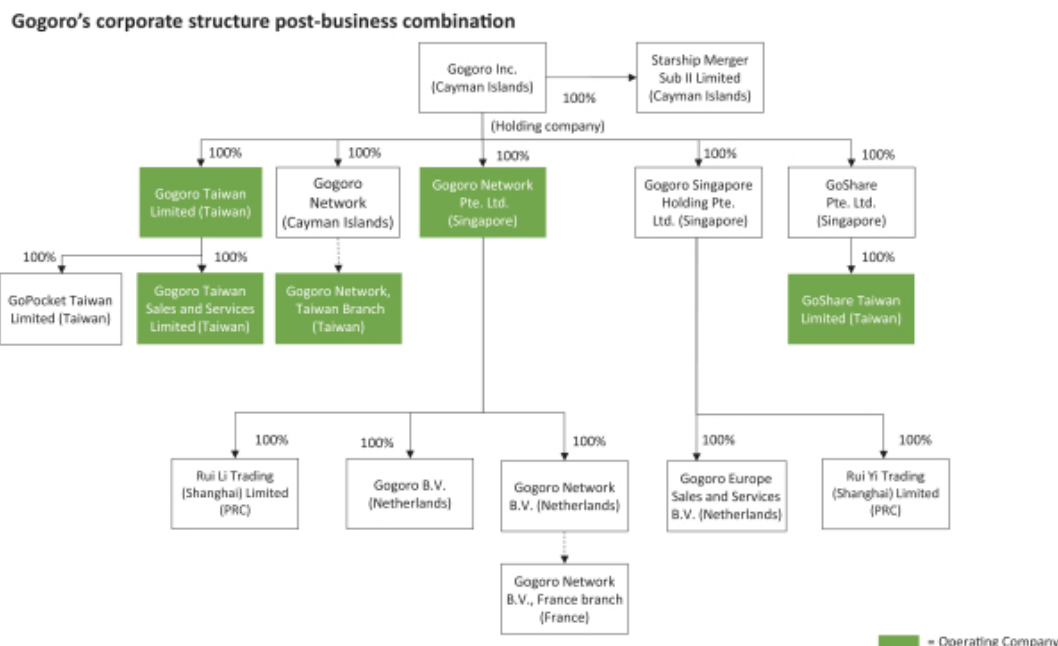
Gogoro's corporate structure post-business combination

Gogoro Inc. (Cayman Islands)

(Holding company)

100%

Starship Merger Sub II Limited (Cayman Islands)

100%

Gogoro Taiwan Limited (Taiwan)

100%

Gogoro Network (Cayman Islands)

100%

Gogoro Network Pte. Ltd. (Singapore)

100%

Gogoro Singapore Holding Pte. Ltd. (Singapore)

100%

GoShare Pte. Ltd. (Singapore)

100%

GoPocket Taiwan Limited (Taiwan)

100%

Gogoro Taiwan Sales and Services Limited (Taiwan)

Gogoro Network, Taiwan Branch (Taiwan)

100%

GoShare Taiwan Limited (Taiwan)

100%

Rui Li Trading (Shanghai) Limited (PRC)

100%

Gogoro B.V. (Netherlands)

100%

Gogoro Network B.V. (Netherlands)

100%

Gogoro Europe Sales and Services B.V. (Netherlands)

100%

Rui Yi Trading (Shanghai) Limited (PRC)

Gogoro Network B.V., France branch (France)

= Operating Company